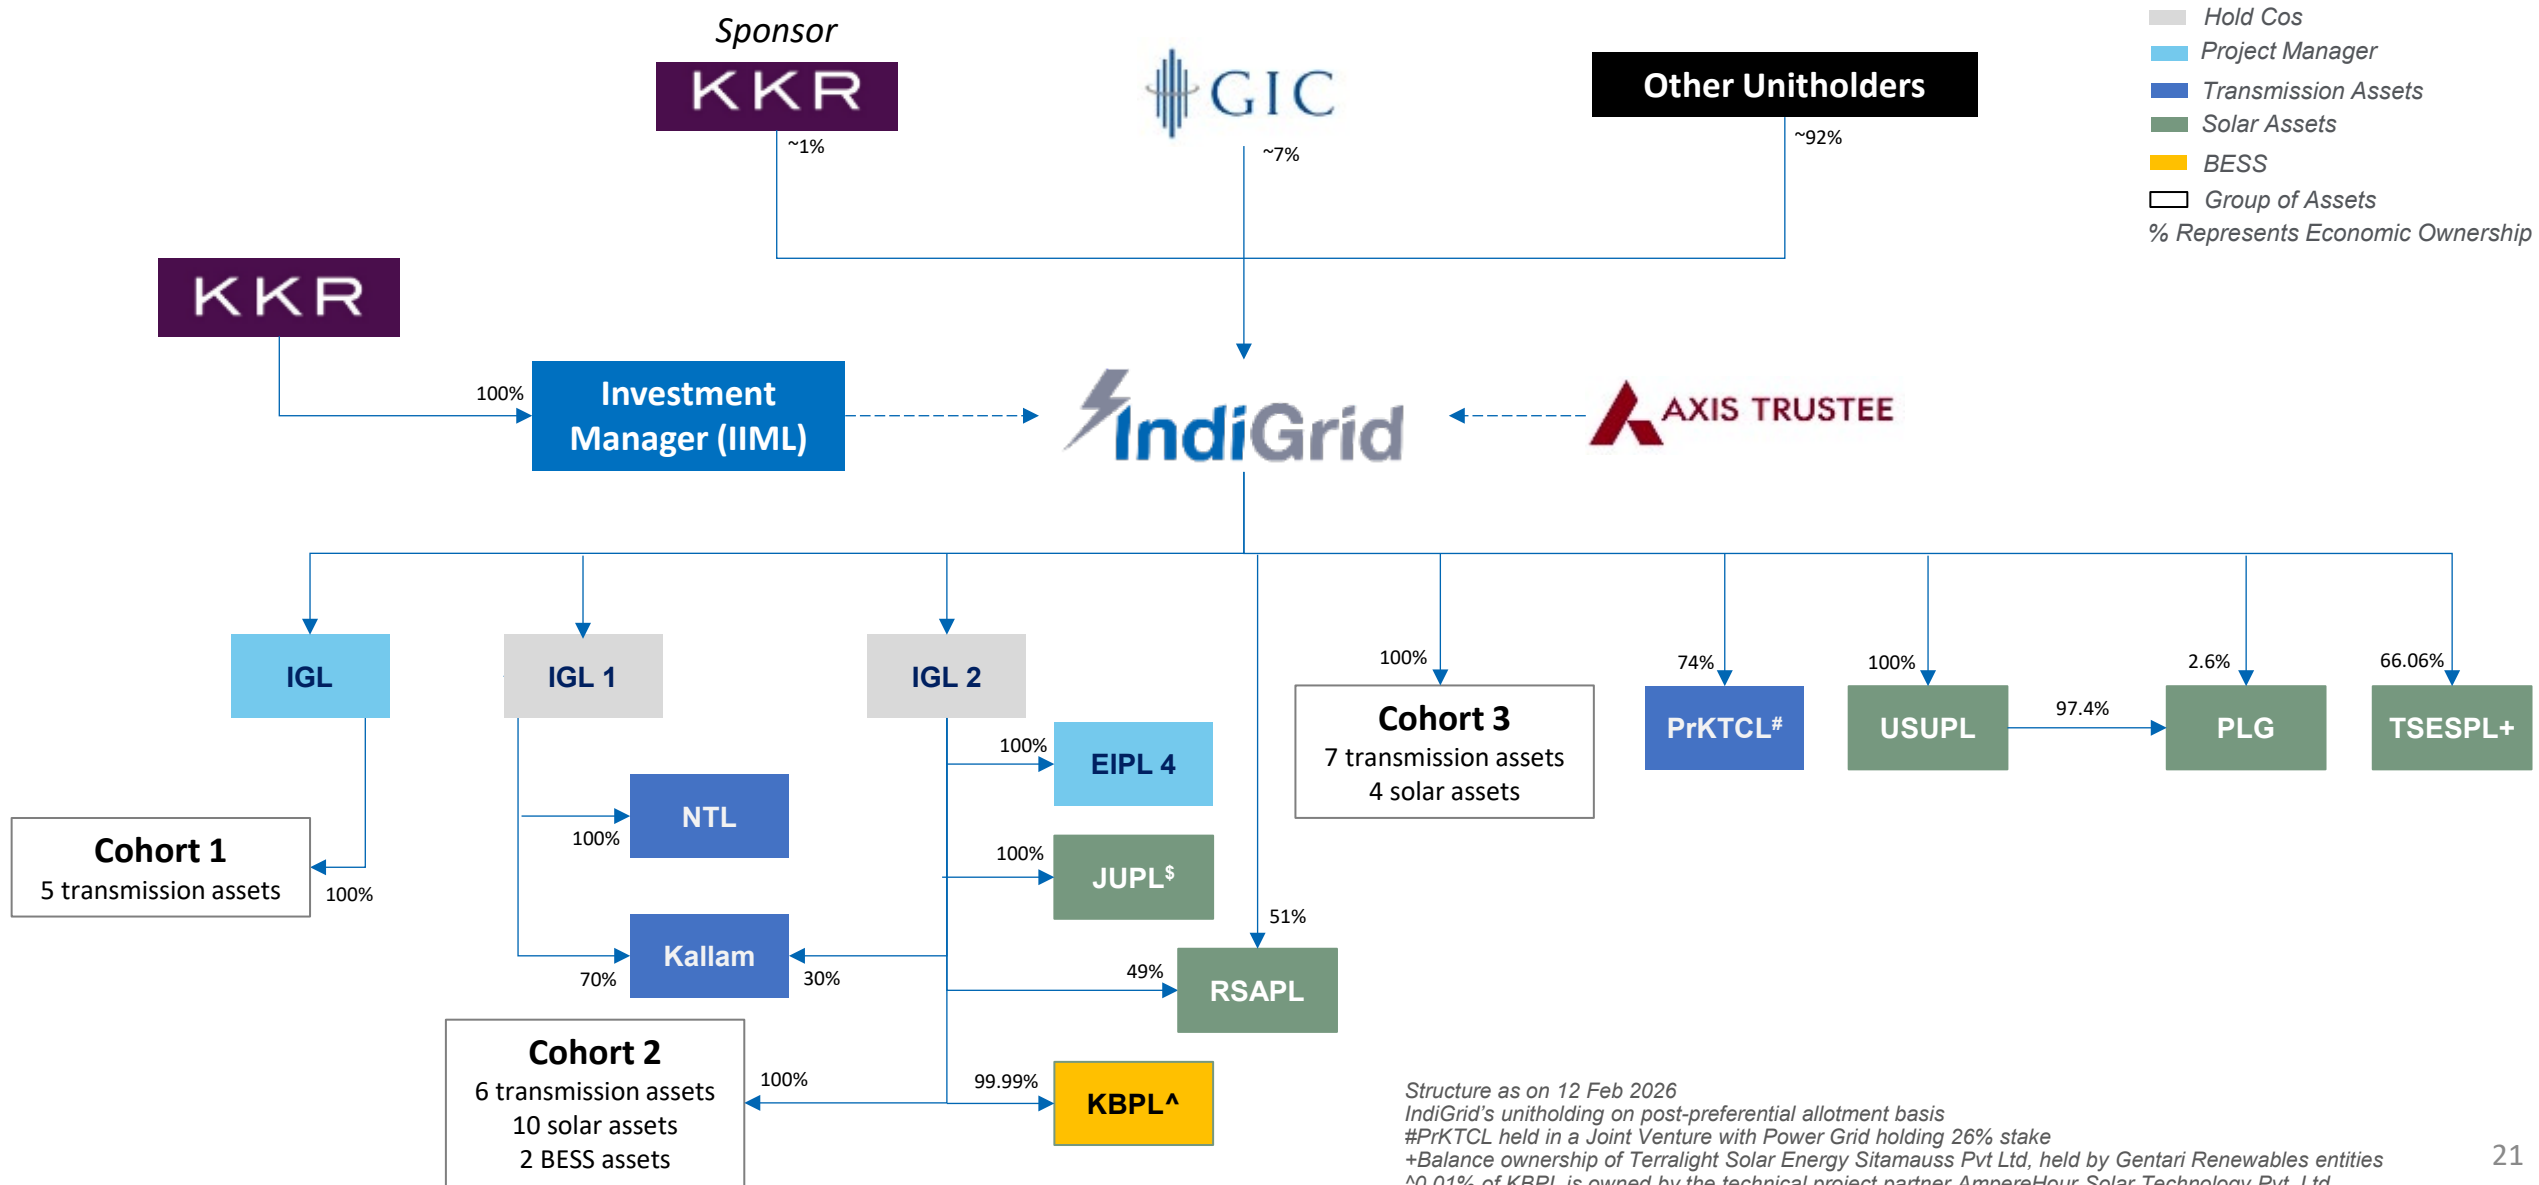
Sponsor

KKR

GIC

Other Unitholders

Hold Cos
Project Manager
Transmission Assets
Solar Assets
BESS
Group of Assets
% Represents Economic Ownership

~1%

~7%

~92%

KKR

100%

Investment Manager (IIML)

IndiGrid

AXIS TRUSTEE

IGL

IGL 1

IGL 2

100%

Cohort 3
7 transmission assets
4 solar assets

74%

PrKTCL#

100%

USUPL

97.4%

2.6%

PLG

66.06%

TSESPL+

100%

EIPL 4

NTL

100%

100%

JUPL$

Cohort 1
5 transmission assets

100%

51%

Kallam

70%

30%

49%

RSAPL

Cohort 2
6 transmission assets
10 solar assets
2 BESS assets

100%

99.99%

KBPL^

Structure as on 12 Feb 2026
IndiGrid's unitholding on post-preferential allotment basis
#PrKTCL held in a Joint Venture with Power Grid holding 26% stake
+Balance ownership of Terralight Solar Energy Sitamauss Pvt Ltd, held by Gentari Renewables entities
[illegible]

21